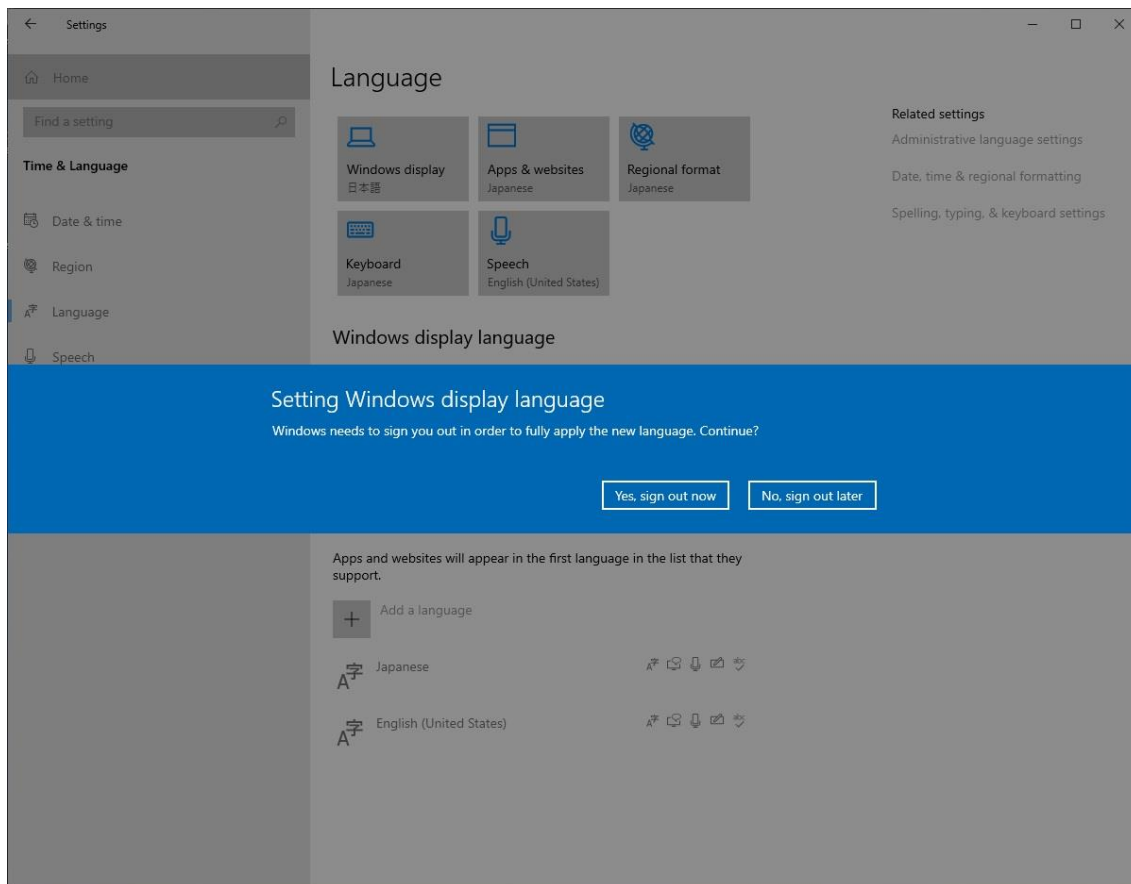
Settings

Home

Find a setting

Time & Language

Date & time

Region

Language

Speech

Language

Windows display
日本語

Apps & websites
Japanese

Regional format
Japanese

Keyboard
Japanese

Speech
English (United States)

Related settings
Administrative language settings
Date, time & regional formatting
Spelling, typing, & keyboard settings

Windows display language

Setting Windows display language
Windows needs to sign you out in order to fully apply the new language. Continue?

Yes, sign out now
No, sign out later

Apps and websites will appear in the first language in the list that they support.

Add a language

Japanese

English (United States)